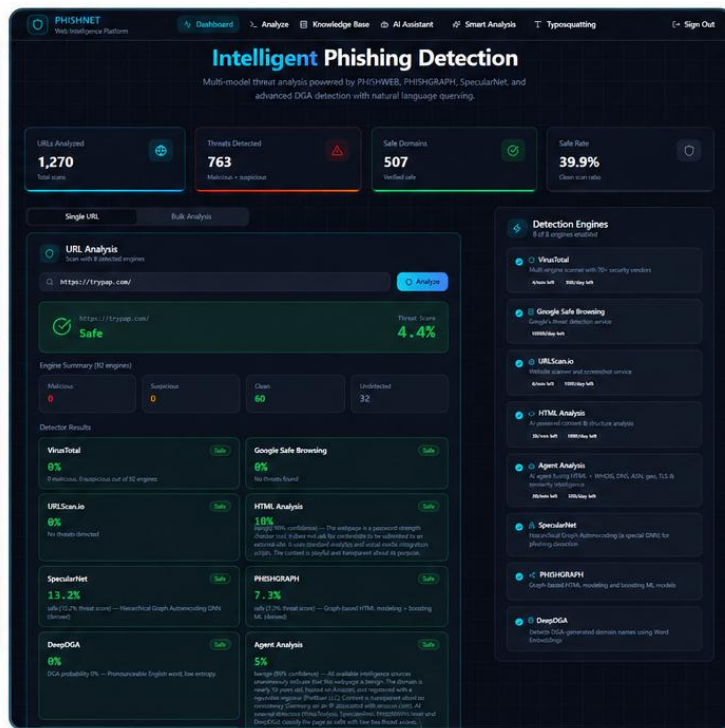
PHISHNET
Web Intelligence Platform

Dashboard   Analyze   Knowledge Base   AI Assistant   Smart Analysis   Typosquatting   Sign Out

Intelligent Phishing Detection

Multi-model threat analysis powered by PHISHWEB, PHISHGRAPH, SpecularNet, and advanced DGA detection with natural language querying.

URLs Analyzed
1,270
Total scans

Threats Detected
763
Malicious + suspicious

Safe Domains
507
Verified safe

Safe Rate
39.9%
Clean scan ratio

Single URL   Bulk Analysis

URL Analysis
Scan with 8 detection engines

https://trypap.com/   Analyze

https://trypap.com/
Safe

Threat Score
4.4%

Engine Summary (92 engines)

| Malicious | Suspicious | Clean | Undetected |
|---|---|---|---|
| 0 | 0 | 60 | 32 |

Detector Results

VirusTotal   Safe
0%
0 malicious, 0 suspicious out of 92 engines

Google Safe Browsing   Safe
0%
No threats found

URLScan.io   Safe
0%
No threats detected

HTML Analysis   Safe
10%
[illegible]

SpecularNet   Safe
13.2%
safe (13.2% threat score) — Hierarchical Graph Autoencoding GNN (Server)

PHISHGRAPH   Safe
7.3%
safe (7.3% threat score) — Graph-based HTML modeling + boosting ML (Server)

DeepDGA   Safe
0%
DGA probability 0% — Pronounceable English word, low entropy.

Agent Analysis   Safe
5%
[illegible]

Detection Engines
8 of 8 engines enabled

VirusTotal
Multi-engine scanner with 70+ security vendors
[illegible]

Google Safe Browsing
Google's threat detection service
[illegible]

URLScan.io
Website scanner and screenshot service
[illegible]

HTML Analysis
AI-powered content & structure analysis
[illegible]

Agent Analysis
AI agent fusing HTML + WHOIS, DNS, ASN, geo, TLS & similarity intelligence
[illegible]

SpecularNet
Hierarchical Graph Autoencoding (a special GNN) for phishing detection

PHISHGRAPH
Graph-based HTML modeling and boosting ML models

DeepDGA
Detects DGA-generated domain names using Word Embeddings